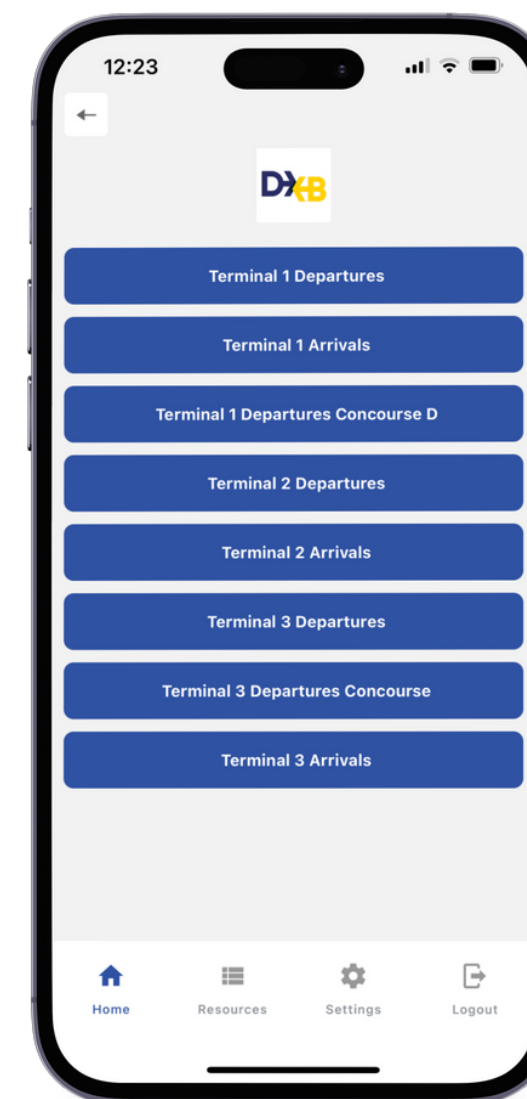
12:23

DXB

Terminal 1 Departures

Terminal 1 Arrivals

Terminal 1 Departures Concourse D

Terminal 2 Departures

Terminal 2 Arrivals

Terminal 3 Departures

Terminal 3 Departures Concourse

Terminal 3 Arrivals

Home
Resources
Settings
Logout